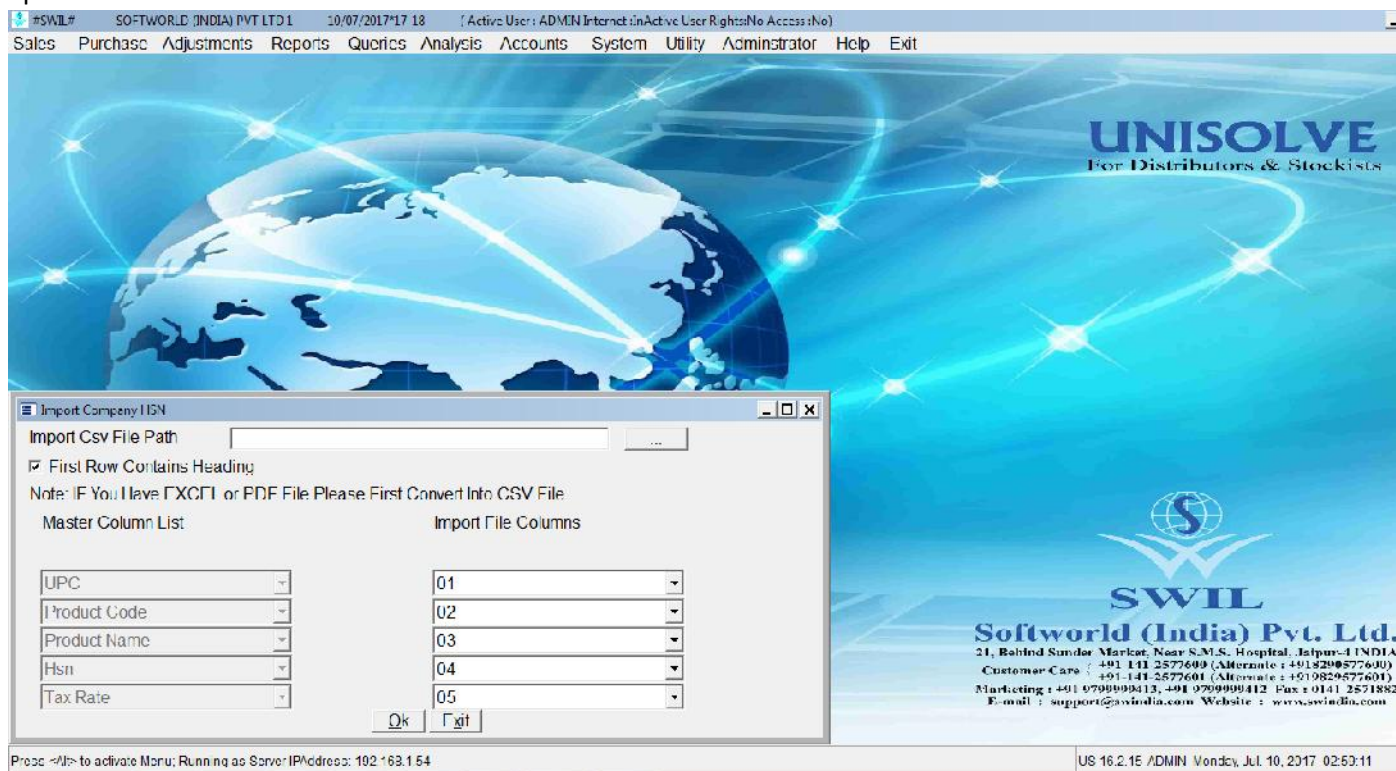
#SWIL# SOFTWORLD (INDIA) PVT LTD 1 10/07/2017*17 18 ( Active User : ADMIN Internet :InActive User Rights:No Access:No)

Sales Purchase Adjustments Reports Queries Analysis Accounts System Utility Administrator Help Exit

UNISOLVE
For Distributors & Stockists

Import Company HSN

Import Csv File Path ...

First Row Contains Heading

Note: IF You Have EXCEL or PDF File Please First Convert Into CSV File

Master Column List Import File Columns

| | |
|---|---|
| UPC | 01 |
| Product Code | 02 |
| Product Name | 03 |
| Hsn | 04 |
| Tax Rate | 05 |

Ok Exit

SWIL
Softworld (India) Pvt. Ltd.
21, Behind Sunder Market, Near S.M.S. Hospital, Jaipur-4 INDIA
Customer Care { +91 141 2577600 (Alternate : +918290577600) +91-141-2577601 (Alternate : +919829577601)
Marketing : +91 9799999413, +91 9799999412 Fax : 0141 2571882
E-mail : support@swindia.com Website : www.swindia.com

Press <Alt> to activate Menu; Running as Server IPAddress: 192.168.1.54

US 16.2.15 ADMIN Monday, Jul. 10, 2017 02:50:11